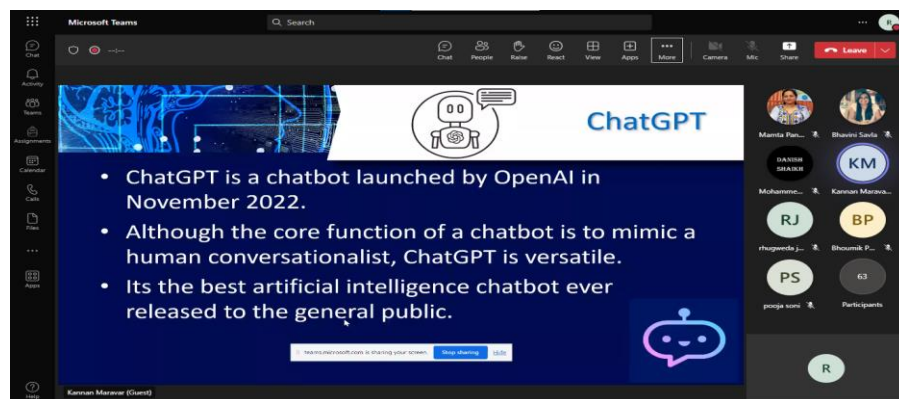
Microsoft Teams

Search

Chat
Activity
Teams
Assignments
Calendar
Calls
Files
Apps
Help

Chat People Raise React View Apps More Camera Mic Share Leave

ChatGPT

• ChatGPT is a chatbot launched by OpenAI in November 2022.

• Although the core function of a chatbot is to mimic a human conversationalist, ChatGPT is versatile.

• Its the best artificial intelligence chatbot ever released to the general public.

teams.microsoft.com is sharing your screen. Stop sharing Hide

Kannan Maravar (Guest)

Mamta Pan...
Bhavini Savla
DANISH SHAIKH
Mohamme...
KM
Kannan Marava...
RJ
rhugweda j...
BP
Bhoumik P...
PS
pooja soni
63
Participants
R